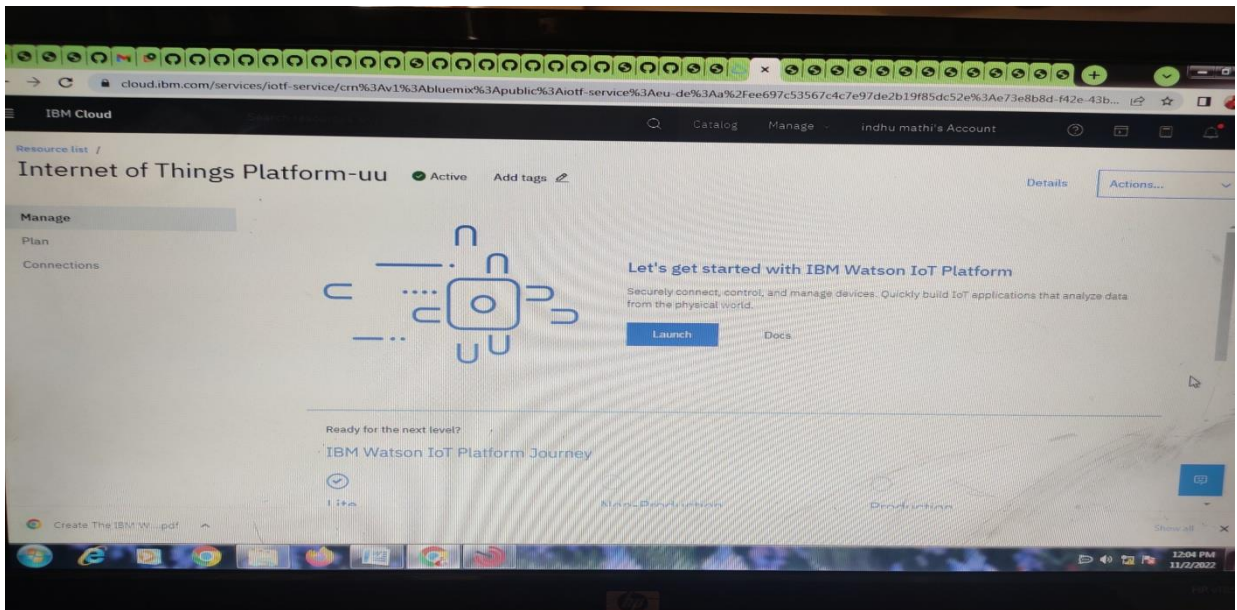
cloud.ibm.com/services/iotf-service/crn%3Av1%3Abluemix%3Apublic%3Aiotf-service%3Aeu-de%3Aa%2Fee697c53567c4c7e97de2b19f85dc52e%3Ae73e8b8d-f42e-43b...

IBM Cloud

Catalog Manage indhu mathi's Account

Resource list /

Internet of Things Platform-uu Active Add tags

Details Actions...

Manage

Plan

Connections

Let's get started with IBM Watson IoT Platform

Securely connect, control, and manage devices. Quickly build IoT applications that analyze data from the physical world.

Launch Docs

Ready for the next level?

IBM Watson IoT Platform Journey

Lite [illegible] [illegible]

Create The IBM W....pdf

Show all

12:04 PM
11/2/2022